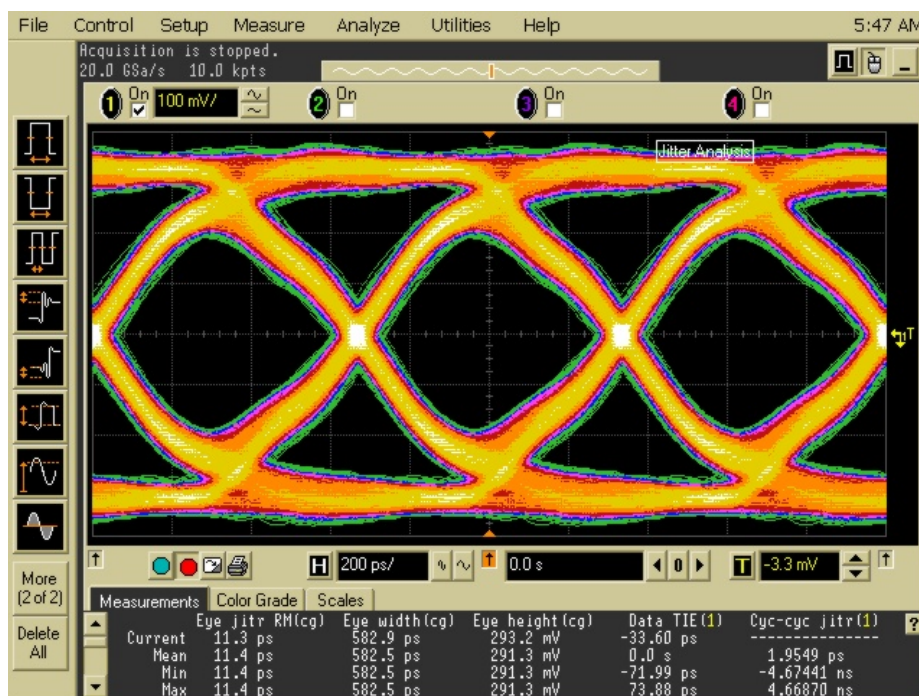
File Control Setup Measure Analyze Utilities Help 5:47 AM

Acquisition is stopped.
20.0 GSa/s 10.0 kpts

1 On 100 mV/ 2 On 3 On 4 On

Jitter Analysis

T

More (2 of 2)

Delete All

H 200 ps/ 0.0 s T -3.3 mV

Measurements Color Grade Scales

| | Eye jitr RM(cg) | Eye width(cg) | Eye height(cg) | Data TIE(1) | Cyc-cyc jitr(1) |
|---|---|---|---|---|---|
| Current | 11.3 ps | 582.9 ps | 293.2 mV | -33.60 ps | --------------- |
| Mean | 11.4 ps | 582.5 ps | 291.3 mV | 0.0 s | 1.9549 ps |
| Min | 11.4 ps | 582.5 ps | 291.3 mV | -71.99 ps | -4.67441 ns |
| Max | 11.4 ps | 582.5 ps | 291.3 mV | 73.88 ps | 4.66870 ns |

?